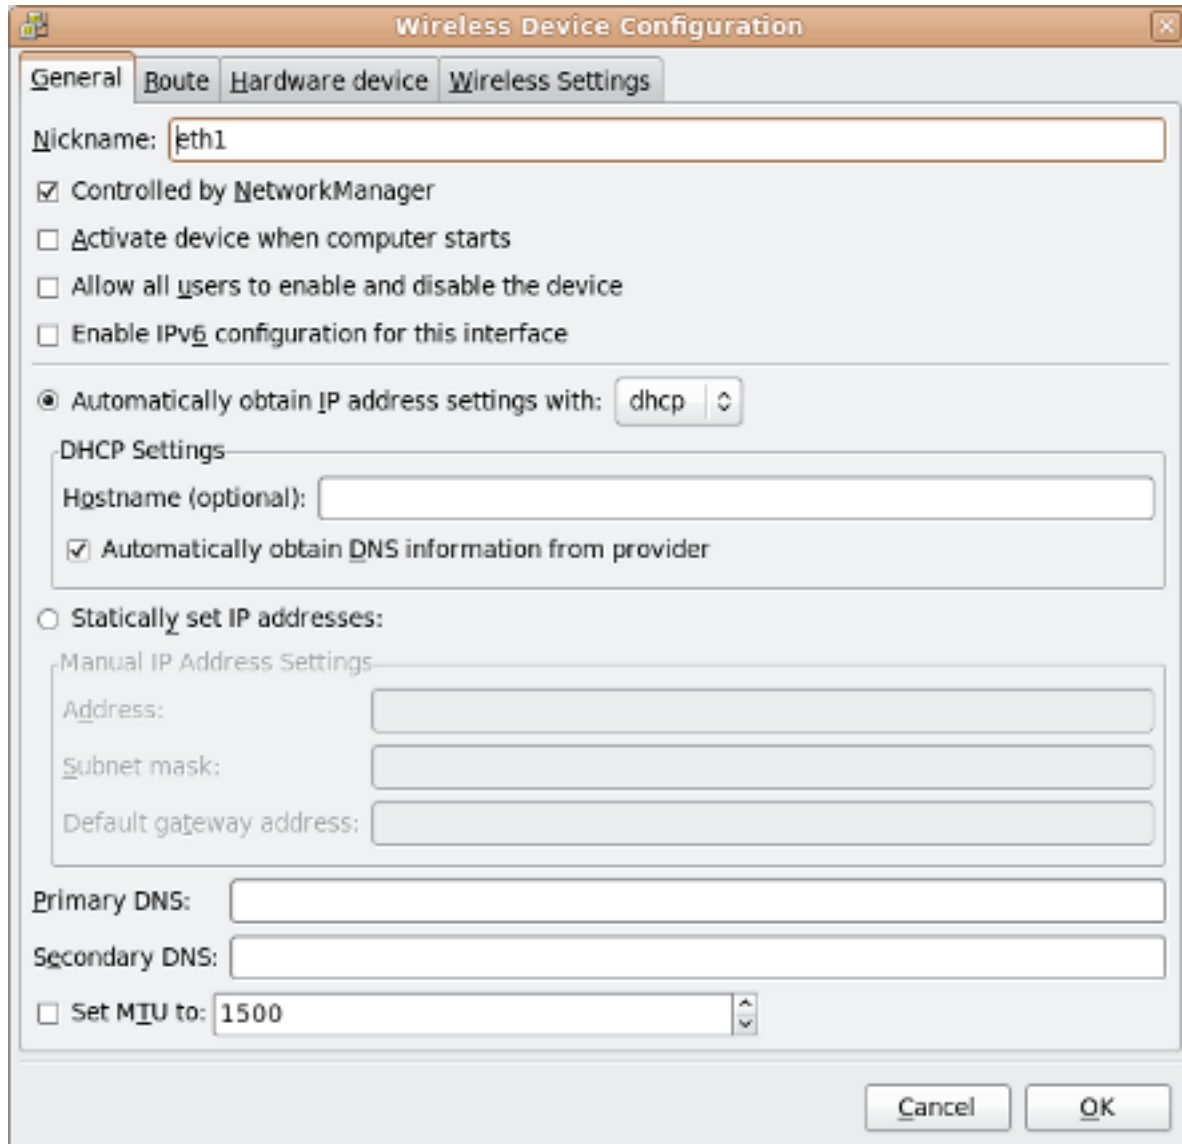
Wireless Device Configuration

General | Route | Hardware device | Wireless Settings

Nickname: eth1

☑ Controlled by NetworkManager

☐ Activate device when computer starts

☐ Allow all users to enable and disable the device

☐ Enable IPv6 configuration for this interface

◉ Automatically obtain IP address settings with: dhcp

DHCP Settings

Hostname (optional):

☑ Automatically obtain DNS information from provider

○ Statically set IP addresses:

Manual IP Address Settings

Address:

Subnet mask:

Default gateway address:

Primary DNS:

Secondary DNS:

☐ Set MTU to: 1500

Cancel | OK